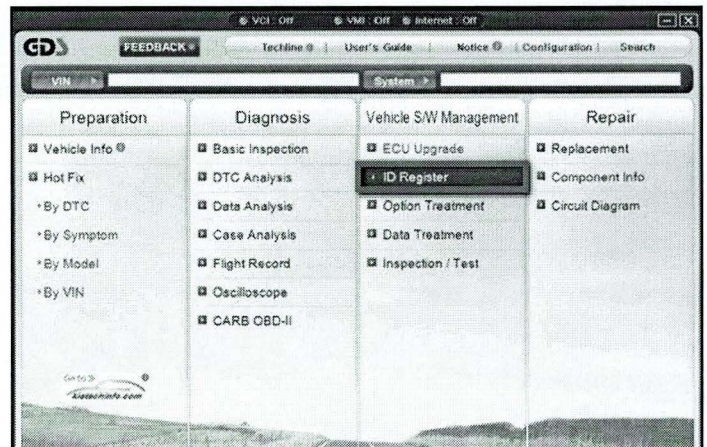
VCI : Off VMI : Off Internet : Off

GDS FEEDBACK Techline | User's Guide | Notice | Configuration | Search

VIN System

Preparation
Vehicle Info
Hot Fix
By DTC
By Symptom
By Model
By VIN

Diagnosis
Basic Inspection
DTC Analysis
Data Analysis
Case Analysis
Flight Record
Oscilloscope
CARB OBD-II

Vehicle S/W Management
ECU Upgrade
ID Register
Option Treatment
Data Treatment
Inspection / Test

Repair
Replacement
Component Info
Circuit Diagram

Go to kiatechinfo.com